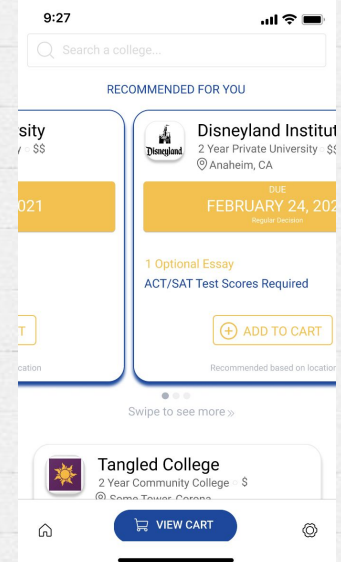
9:27

Search a college...

RECOMMENDED FOR YOU

sity
$$

021

T

ocation

Disneyland

Disneyland Institut
2 Year Private University · $$
Anaheim, CA

DUE
FEBRUARY 24, 202
Regular Decision

1 Optional Essay
ACT/SAT Test Scores Required

ADD TO CART

Recommended based on location

Swipe to see more »

Tangled College
2 Year Community College · $
Some Tower, Corona

VIEW CART